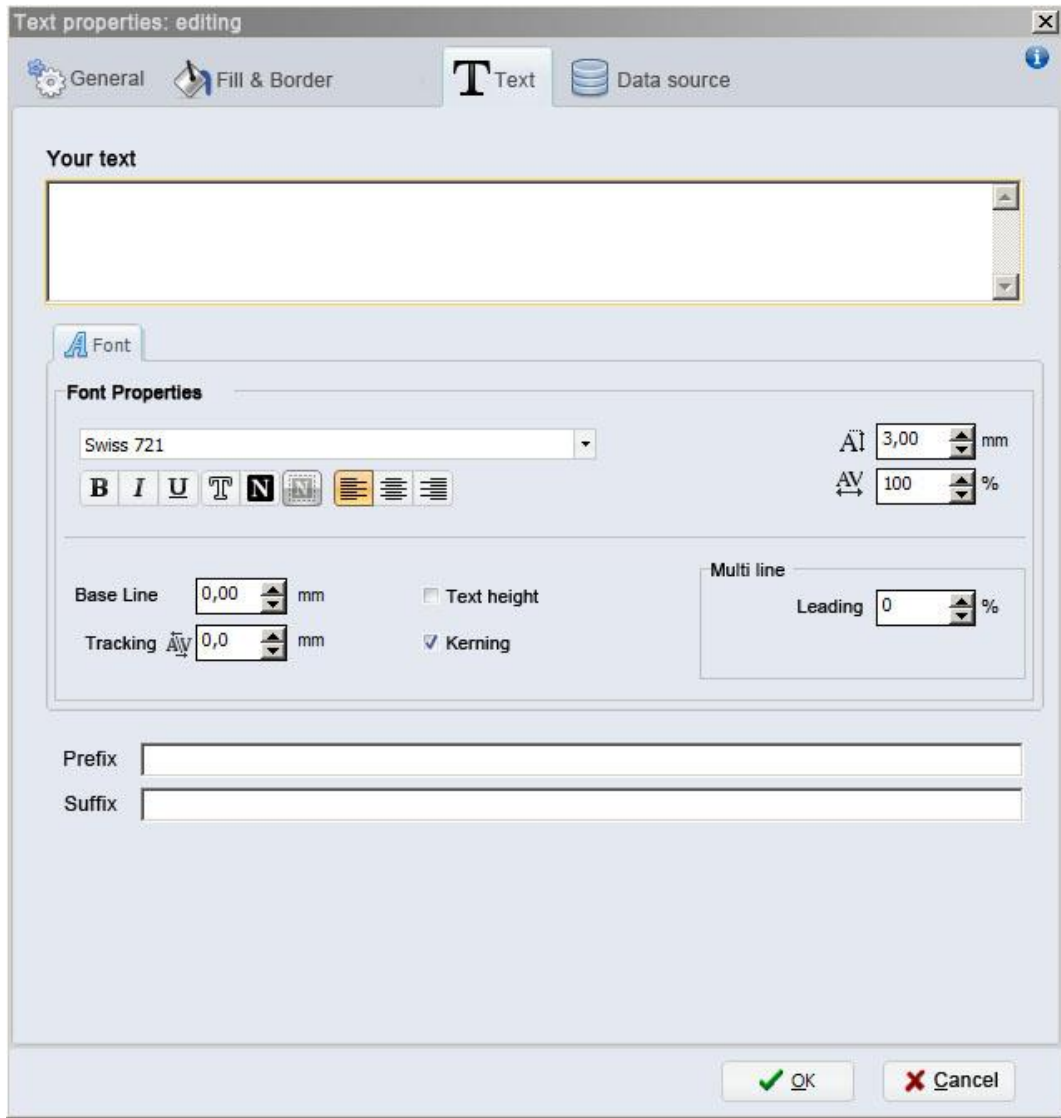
Text properties: editing

General Fill & Border Text Data source

Your text

Font

Font Properties

Swiss 721

B I U T N N

3,00 mm
100 %

Base Line 0,00 mm
Tracking 0,0 mm

Text height
Kerning

Multi line
Leading 0 %

Prefix
Suffix

OK Cancel